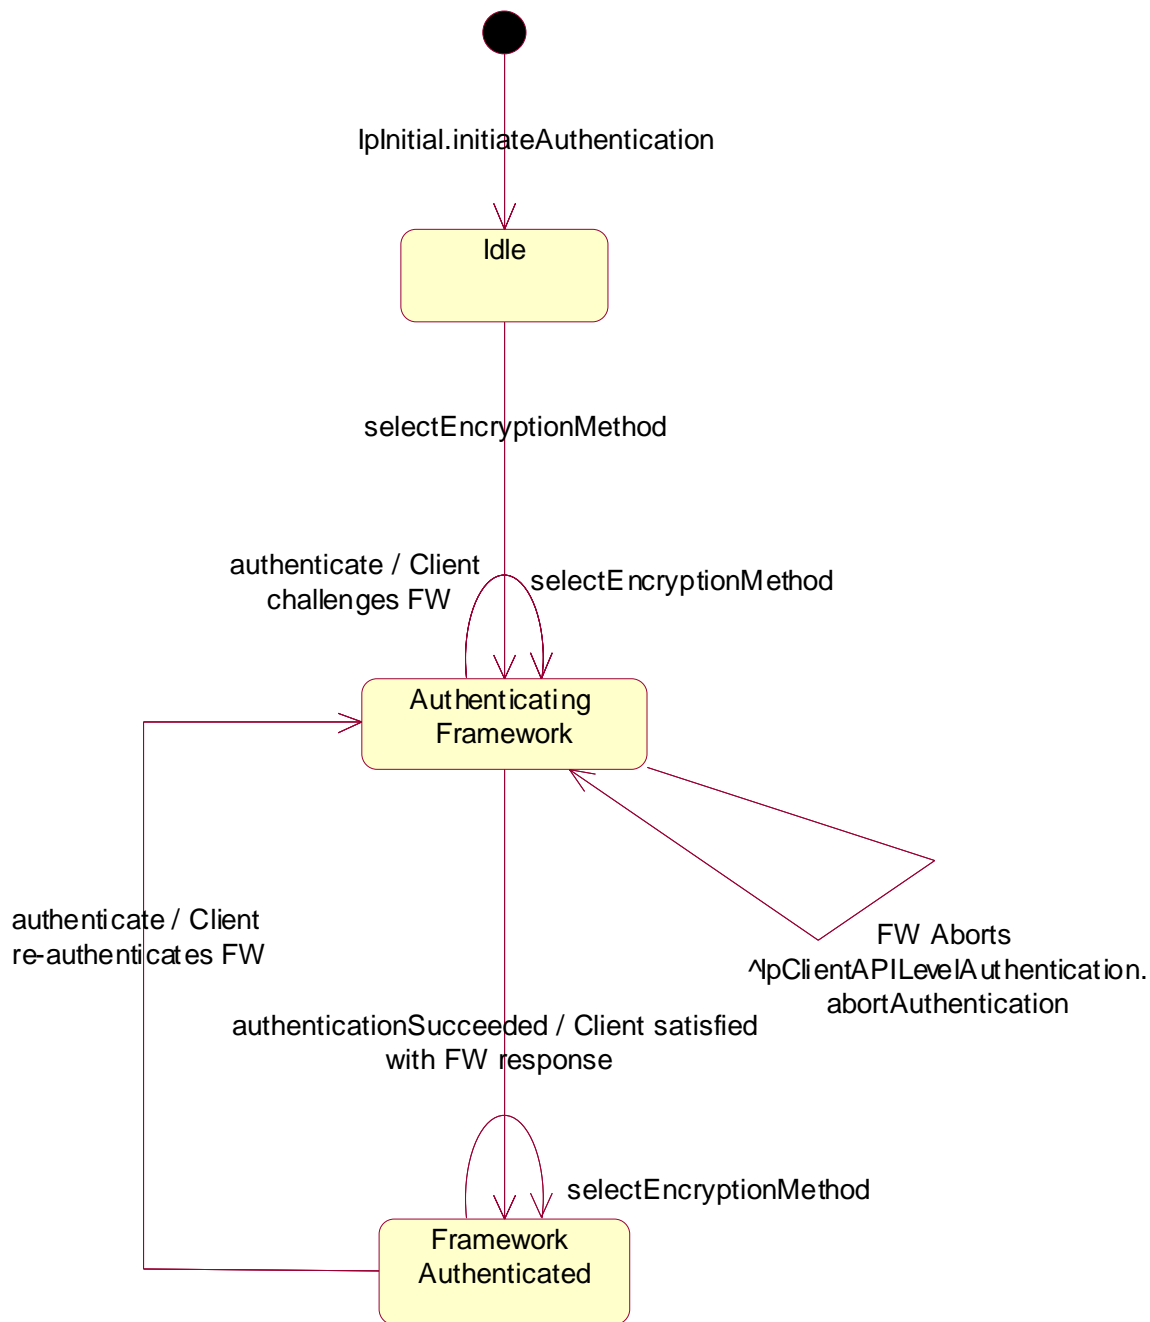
IpInitial.initiateAuthentication

Idle

selectEncryptionMethod

authenticate / Client challenges FW

selectEncryptionMethod

Authenticating Framework

authenticate / Client re-authenticates FW

FW Aborts ^IpClientAPILevelAuthentication. abortAuthentication

authenticationSucceeded / Client satisfied with FW response

selectEncryptionMethod

Framework Authenticated